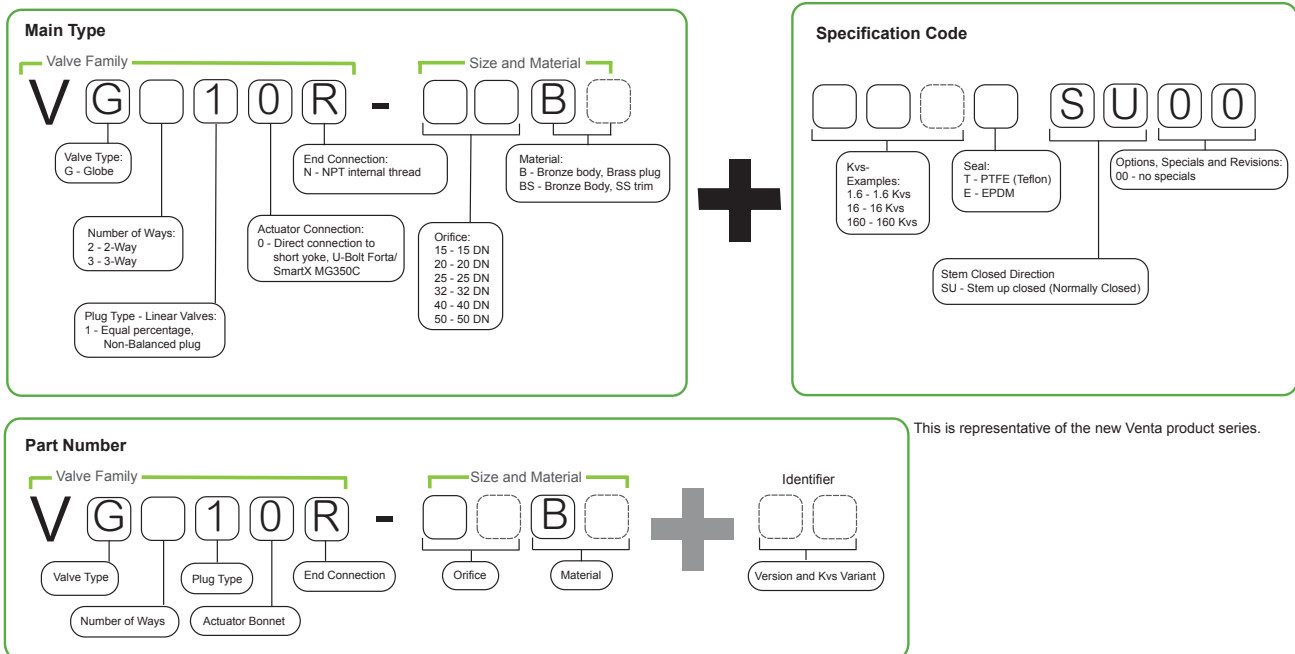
Main Type

Valve Family

V G 1 0 R - B

Size and Material

Valve Type:
G - Globe

Number of Ways:
2 - 2-Way
3 - 3-Way

Plug Type - Linear Valves:
1 - Equal percentage, Non-Balanced plug

Actuator Connection:
0 - Direct connection to short yoke, U-Bolt Forta/ SmartX MG350C

End Connection:
N - NPT internal thread

Orifice:
15 - 15 DN
20 - 20 DN
25 - 25 DN
32 - 32 DN
40 - 40 DN
50 - 50 DN

Material:
B - Bronze body, Brass plug
BS - Bronze Body, SS trim

Specification Code

S U 0 0

Kvs-
Examples:
1.6 - 1.6 Kvs
16 - 16 Kvs
160 - 160 Kvs

Seal:
T - PTFE (Teflon)
E - EPDM

Stem Closed Direction
SU - Stem up closed (Normally Closed)

Options, Specials and Revisions:
00 - no specials

This is representative of the new Venta product series.

Part Number

Valve Family

V G 1 0 R - B

Size and Material

Identifier

Valve Type

Number of Ways

Plug Type

Actuator Bonnet

End Connection

Orifice

Material

Version and Kvs Variant